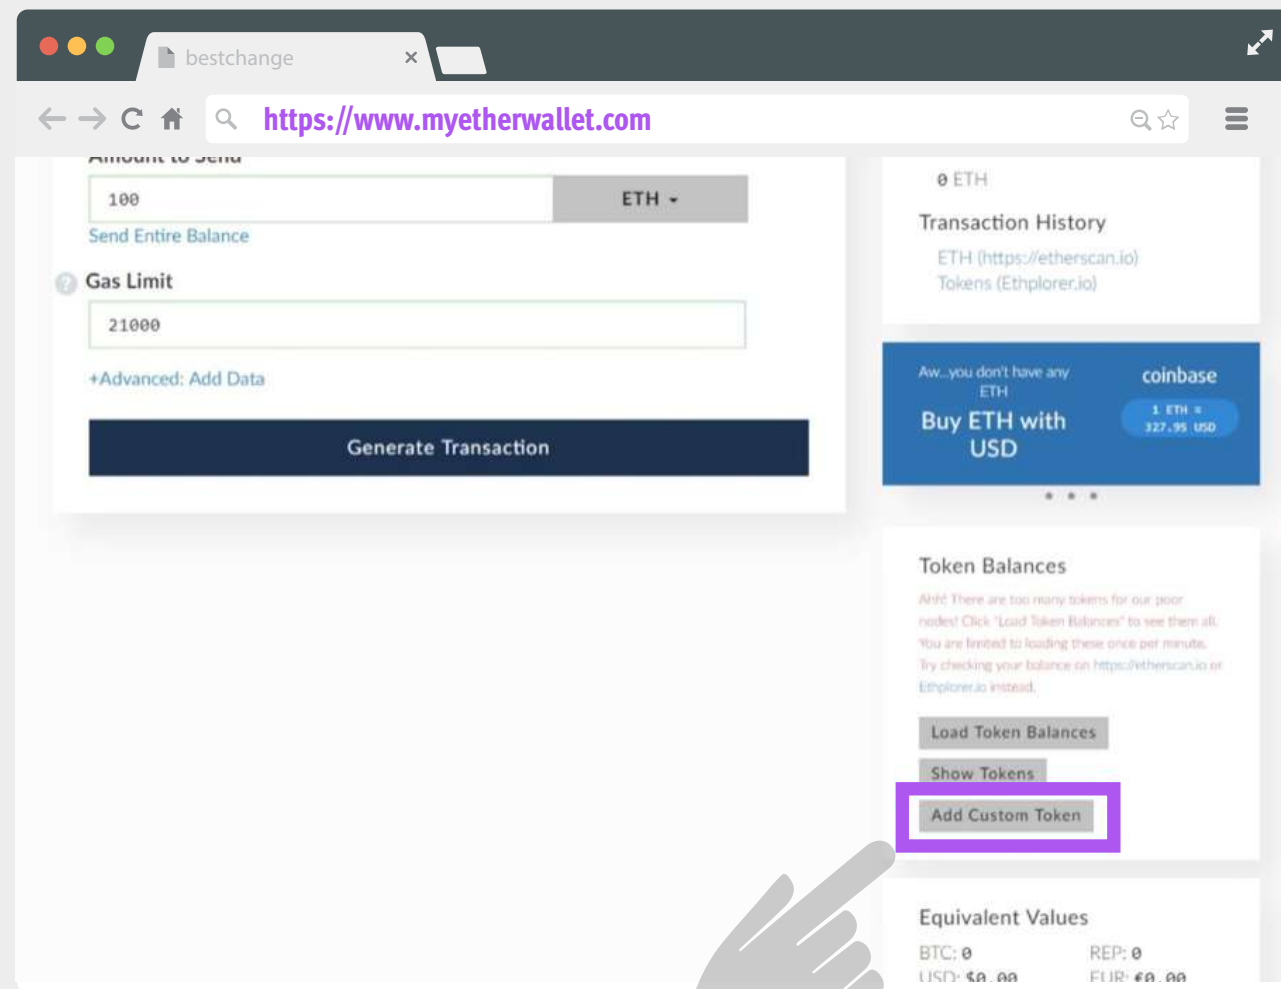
bestchange ×

https://www.myetherwallet.com

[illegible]

100

ETH

Send Entire Balance

Gas Limit

21000

+Advanced: Add Data

Generate Transaction

0 ETH

Transaction History

ETH (https://etherscan.io)
Tokens (Ethplorer.io)

Aw...you don't have any ETH

Buy ETH with USD

coinbase

1 ETH = 327.95 USD

Token Balances

Ahh! There are too many tokens for our poor nodes! Click "Load Token Balances" to see them all. You are limited to loading these once per minute. Try checking your balance on https://etherscan.io or Ethplorer.io instead.

Load Token Balances

Show Tokens

Add Custom Token

Equivalent Values

BTC: 0

REP: 0

USD: $0.00

EUR: €0.00